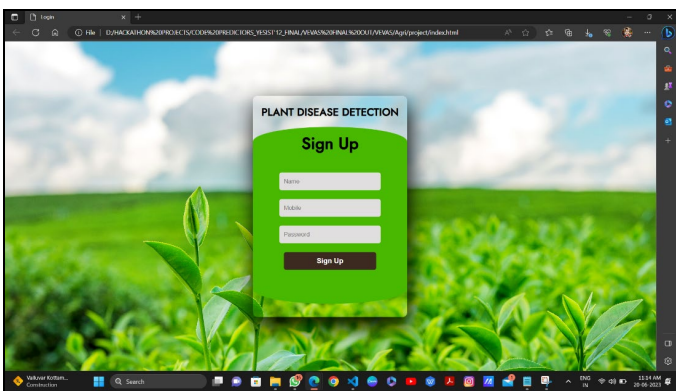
Login

File | D:/HACKATHON%20PROJECTS/CODE%20PREDICTORS_YESIST12_FINAL/VEVAS%20FINAL%20OUT/VEVAS/Agri/project/index.html

PLANT DISEASE DETECTION

Sign Up

Name

Mobile

Password

Sign Up

Valluvar Kottam... Construction

Search

ENG IN

11:14 AM 20-06-2023